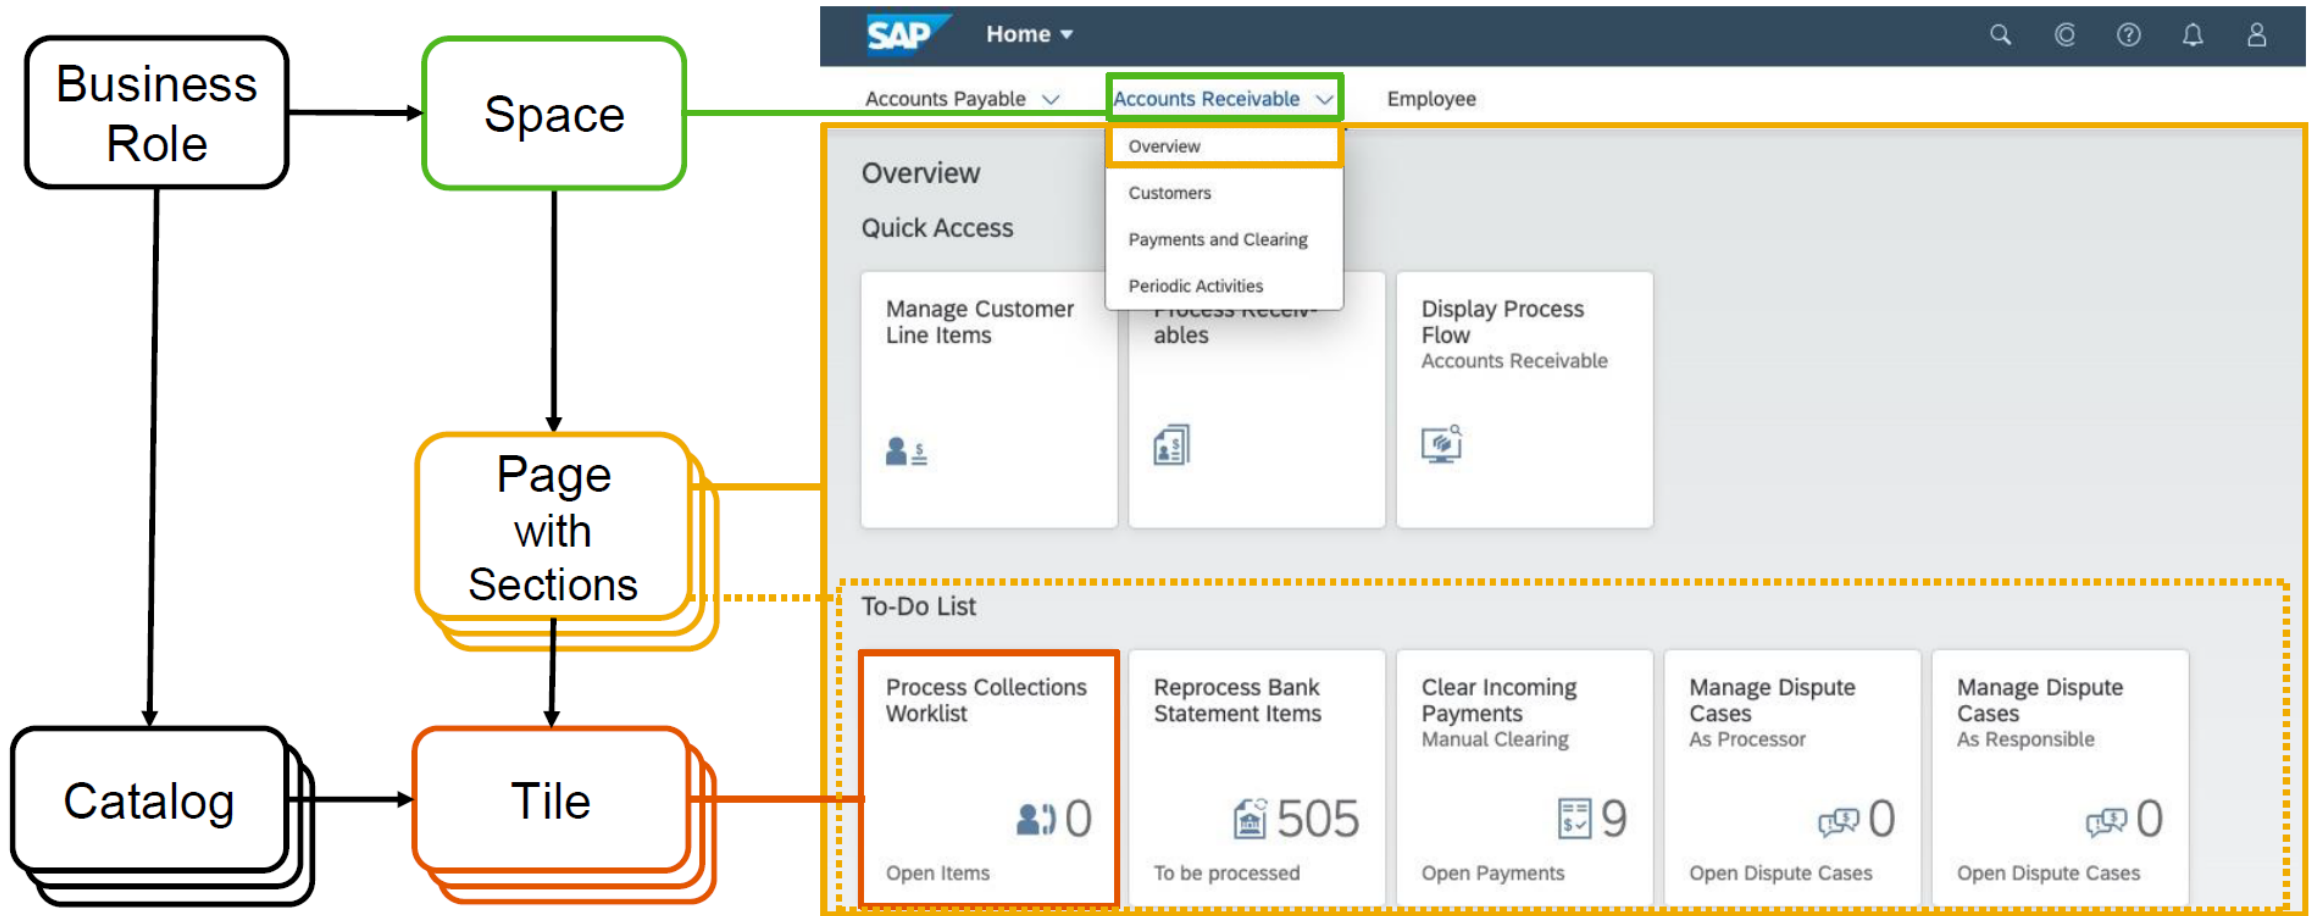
Business Role

Space

Page with Sections

Catalog

Tile

SAP Home

Accounts Payable
Accounts Receivable
Employee

Overview
Customers
Payments and Clearing
Periodic Activities

Overview

Quick Access

Manage Customer Line Items

Process Receivables

Display Process Flow
Accounts Receivable

To-Do List

Process Collections Worklist
0
Open Items

Reprocess Bank Statement Items
505
To be processed

Clear Incoming Payments
Manual Clearing
9
Open Payments

Manage Dispute Cases
As Processor
0
Open Dispute Cases

Manage Dispute Cases
As Responsible
0
Open Dispute Cases